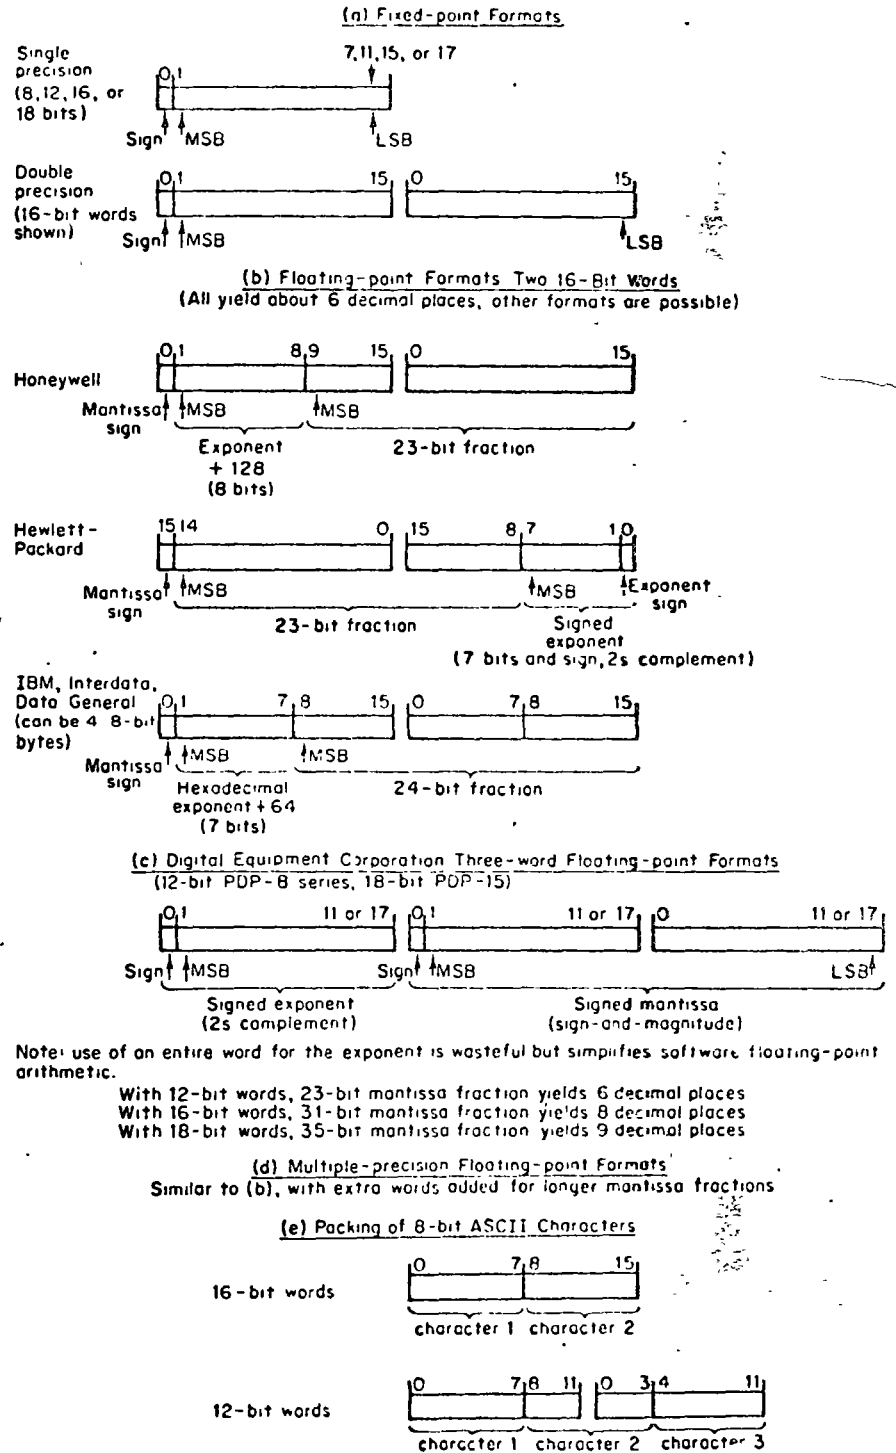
(a) Fixed-point Formats

Single precision (8, 12, 16, or 18 bits)

0 1 7, 11, 15, or 17

Sign MSB LSB

Double precision (16-bit words shown)

0 1 15 0 15

Sign MSB LSB

(b) Floating-point Formats Two 16-Bit Words
(All yield about 6 decimal places, other formats are possible)

Honeywell

0 1 8 9 15 0 15

Mantissa sign MSB MSB

Exponent + 128 (8 bits)

23-bit fraction

Hewlett-Packard

15 14 0 15 8 7 1 0

Mantissa sign MSB MSB Exponent sign

23-bit fraction

Signed exponent (7 bits and sign, 2s complement)

IBM, Interdata, Data General (can be 4 8-bit bytes)

0 1 7 8 15 0 7 8 15

Mantissa sign MSB MSB

Hexadecimal exponent + 64 (7 bits)

24-bit fraction

(c) Digital Equipment Corporation Three-word Floating-point Formats
(12-bit PDP-8 series, 18-bit PDP-15)

0 1 11 or 17 0 1 11 or 17 0 11 or 17

Sign MSB Sign MSB LSB

Signed exponent (2s complement)

Signed mantissa (sign-and-magnitude)

Note: use of an entire word for the exponent is wasteful but simplifies software floating-point arithmetic.

With 12-bit words, 23-bit mantissa fraction yields 6 decimal places
With 16-bit words, 31-bit mantissa fraction yields 8 decimal places
With 18-bit words, 35-bit mantissa fraction yields 9 decimal places

(d) Multiple-precision Floating-point Formats
Similar to (b), with extra words added for longer mantissa fractions

(e) Packing of 8-bit ASCII Characters

16-bit words

0 7 8 15

character 1 character 2

12-bit words

0 7 8 11 0 3 4 11

character 1 character 2 character 3